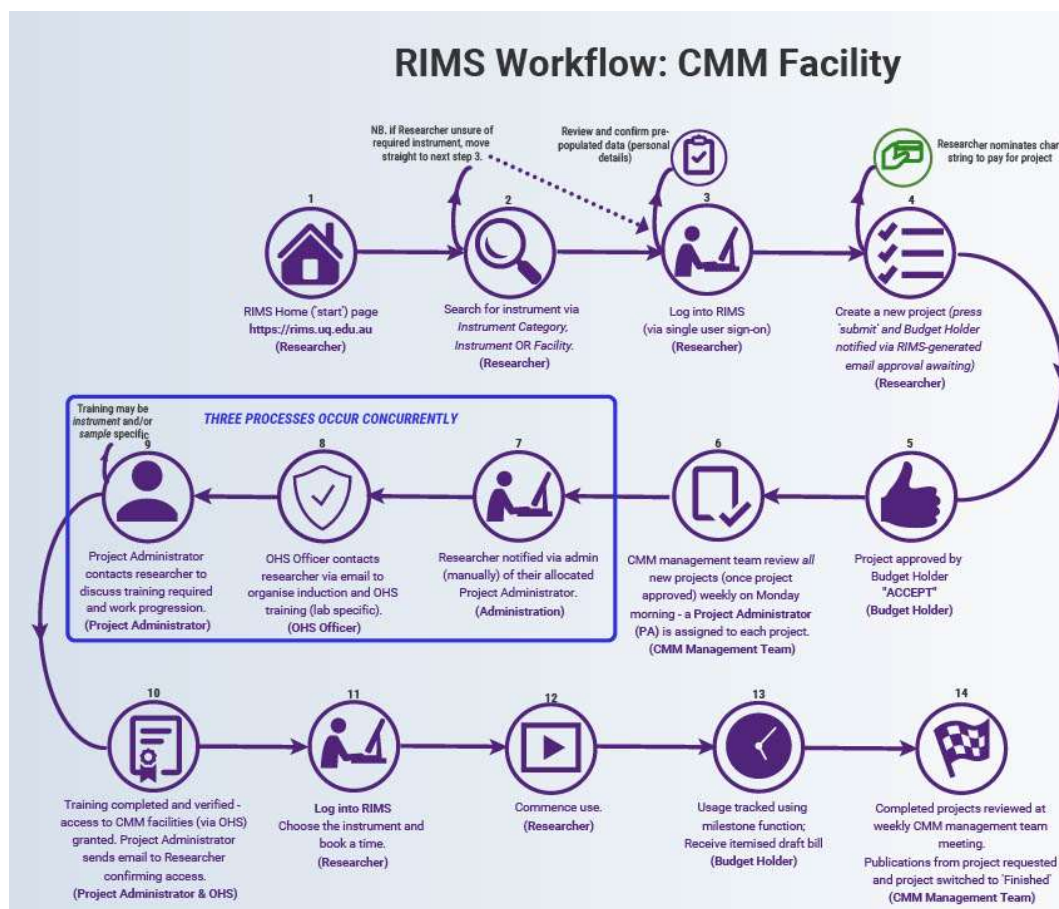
RIMS Workflow: CMM Facility

NB. if Researcher unsure of required instrument, move straight to next step 3.

Review and confirm pre-populated data (personal details)

Researcher nominates char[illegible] string to pay for project

1
RIMS Home ('start') page
https://rims.uq.edu.au
(Researcher)

2
Search for instrument via *Instrument Category, Instrument OR Facility.*
(Researcher)

3
Log into RIMS
(via single user sign-on)
(Researcher)

4
Create a new project *(press 'submit' and Budget Holder notified via RIMS-generated email approval awaiting)*
(Researcher)

THREE PROCESSES OCCUR CONCURRENTLY

Training may be *instrument* and/or *sample* specific

9
Project Administrator contacts researcher to discuss training required and work progression.
(Project Administrator)

8
OHS Officer contacts researcher via email to organise induction and OHS training (lab specific).
(OHS Officer)

7
Researcher notified via admin (manually) of their allocated Project Administrator.
(Administration)

6
CMM management team review *all* new projects (once project approved) weekly on Monday morning - a **Project Administrator** (PA) is assigned to each project.
(CMM Management Team)

5
Project approved by Budget Holder
"ACCEPT"
(Budget Holder)

10
Training completed and verified - access to CMM facilities (via OHS) granted. Project Administrator sends email to Researcher confirming access.
(Project Administrator & OHS)

11
Log into RIMS
Choose the instrument and book a time.
(Researcher)

12
Commence use.
(Researcher)

13
Usage tracked using milestone function; Receive itemised draft bill
(Budget Holder)

14
Completed projects reviewed at weekly CMM management team meeting.
Publications from project requested and project switched to 'Finished'
(CMM Management Team)